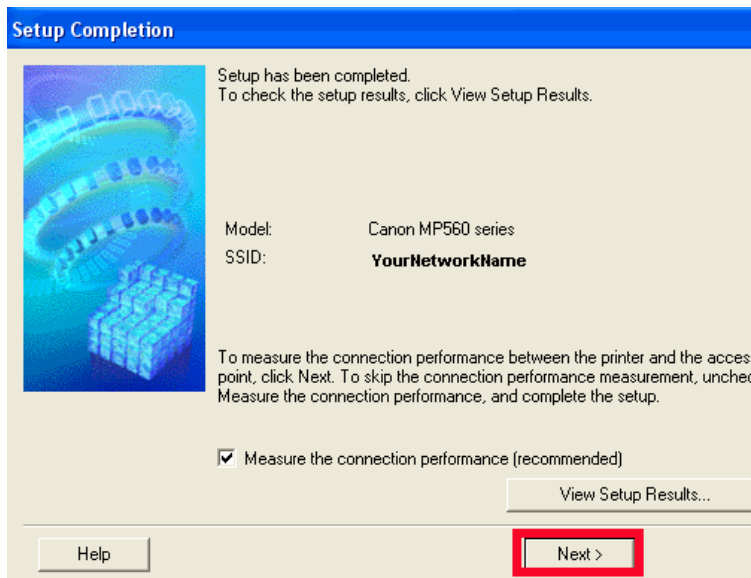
Setup Completion

Setup has been completed.
To check the setup results, click View Setup Results.

Model: Canon MP560 series
SSID: YourNetworkName

To measure the connection performance between the printer and the acces point, click Next. To skip the connection performance measurement, unchec Measure the connection performance, and complete the setup.

☑ Measure the connection performance (recommended)

View Setup Results...

Help

Next >